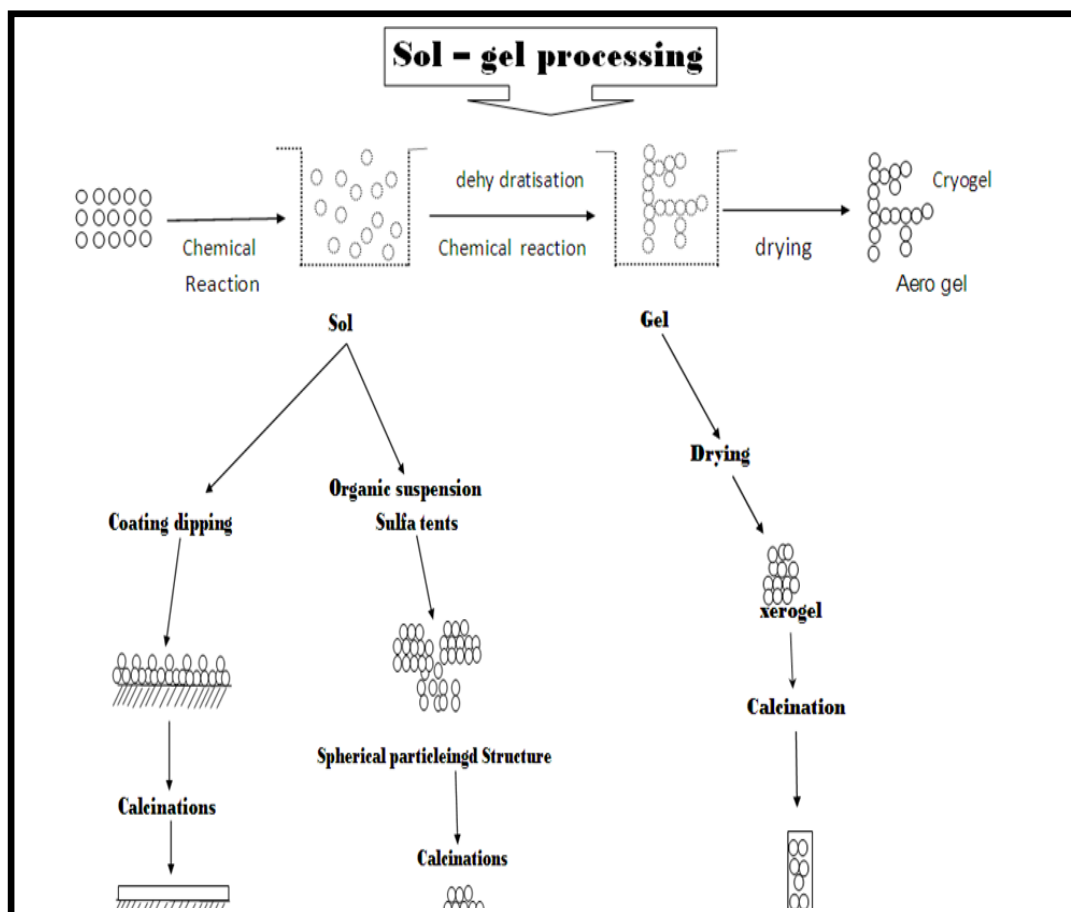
Sol – gel processing

Chemical Reaction

dehy dratisation

Chemical reaction

drying

Cryogel

Aero gel

Sol

Gel

Drying

Coating dipping

Organic suspension Sulfa tents

xerogel

Calcination

Spherical particleingd Structure

Calcinations

Calcinations